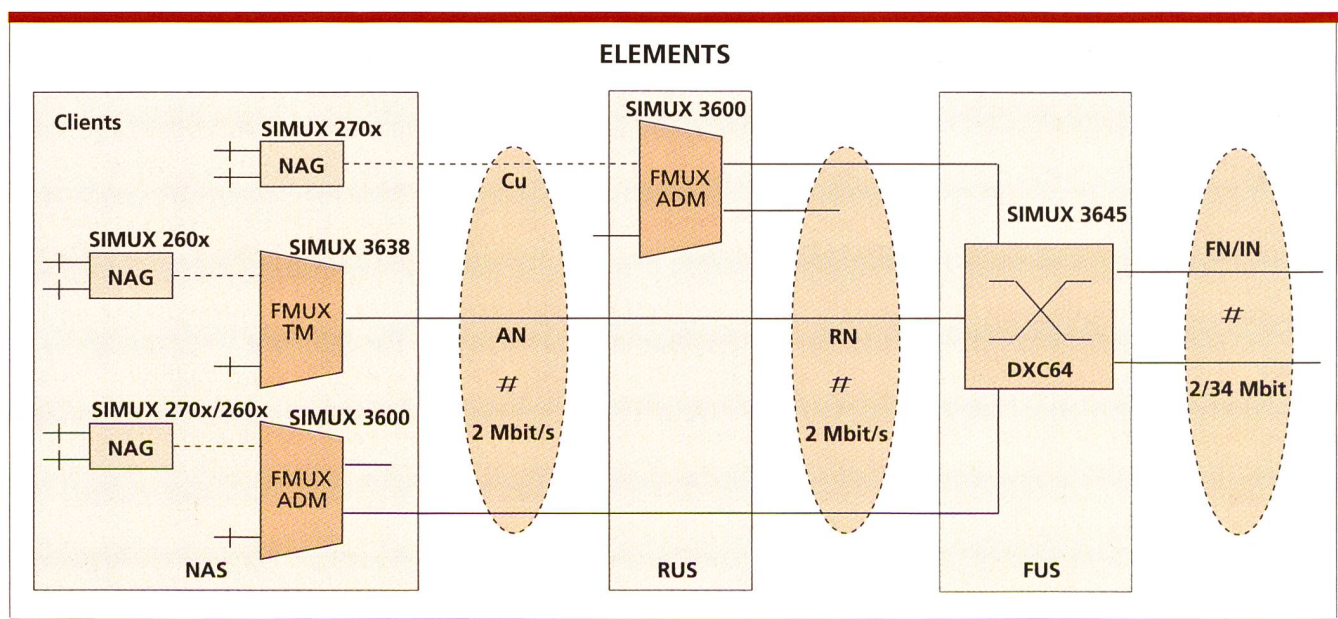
ELEMENTS

Clients

SIMUX 270x

NAG

SIMUX 260x

NAG

SIMUX 3638

FMUX TM

SIMUX 270x/260x

NAG

SIMUX 3600

FMUX ADM

NAS

Cu

AN

#

2 Mbit/s

SIMUX 3600

FMUX ADM

RUS

RN

#

2 Mbit/s

SIMUX 3645

DXC64

FUS

FN/IN

#

2/34 Mbit